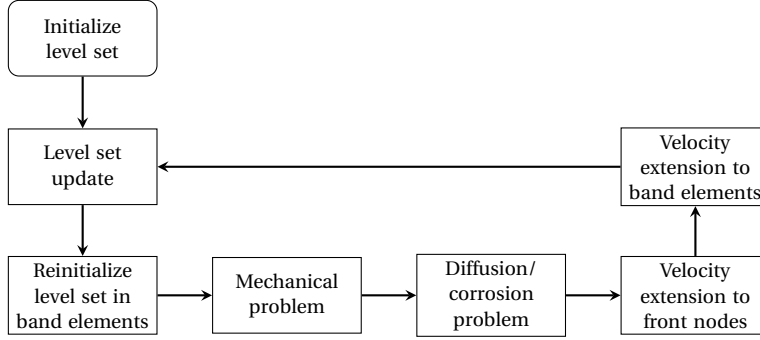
Initialize level set

Level set update

Velocity extension to band elements

Reinitialize level set in band elements

Mechanical problem

Diffusion/ corrosion problem

Velocity extension to front nodes